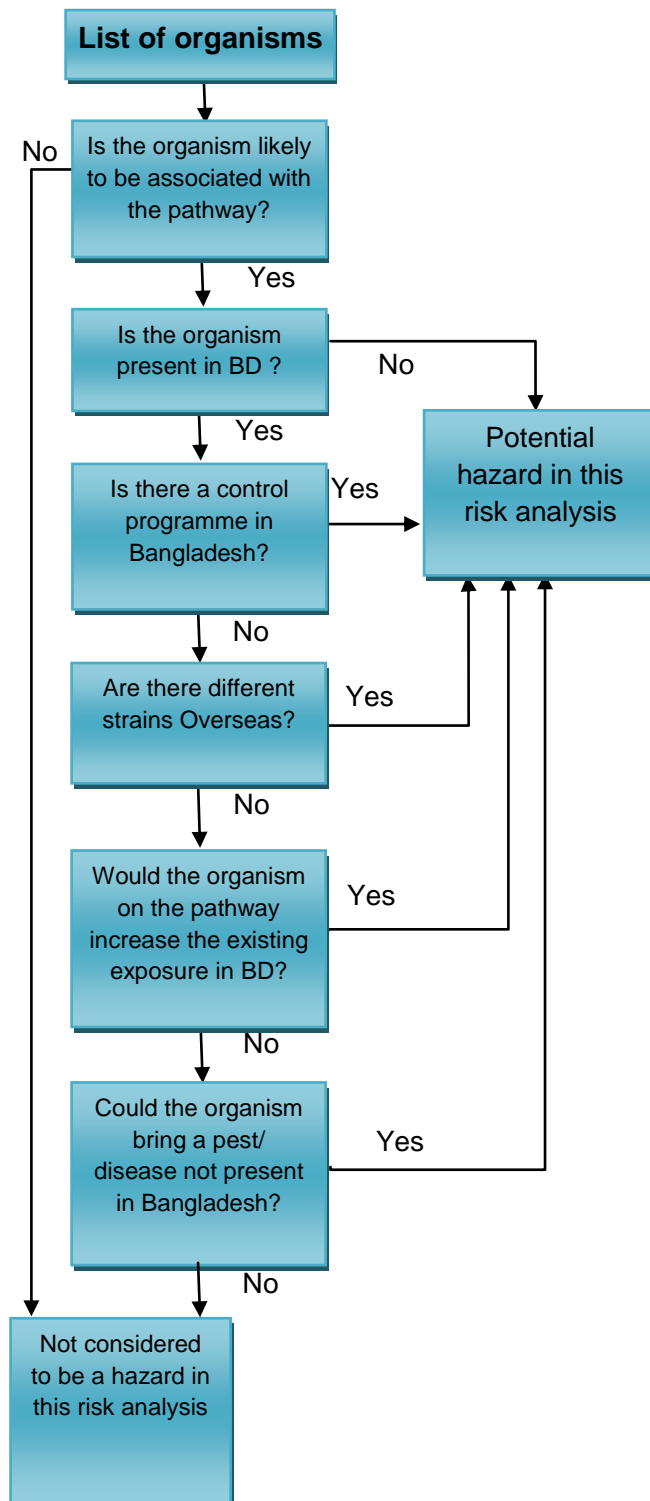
List of organisms

No

Is the organism likely to be associated with the pathway?

Yes

Is the organism present in BD ?

No

Yes

Potential hazard in this risk analysis

Is there a control programme in Bangladesh?

Yes

No

Are there different strains Overseas?

Yes

No

Would the organism on the pathway increase the existing exposure in BD?

Yes

No

Could the organism bring a pest/ disease not present in Bangladesh?

Yes

No

Not considered to be a hazard in this risk analysis